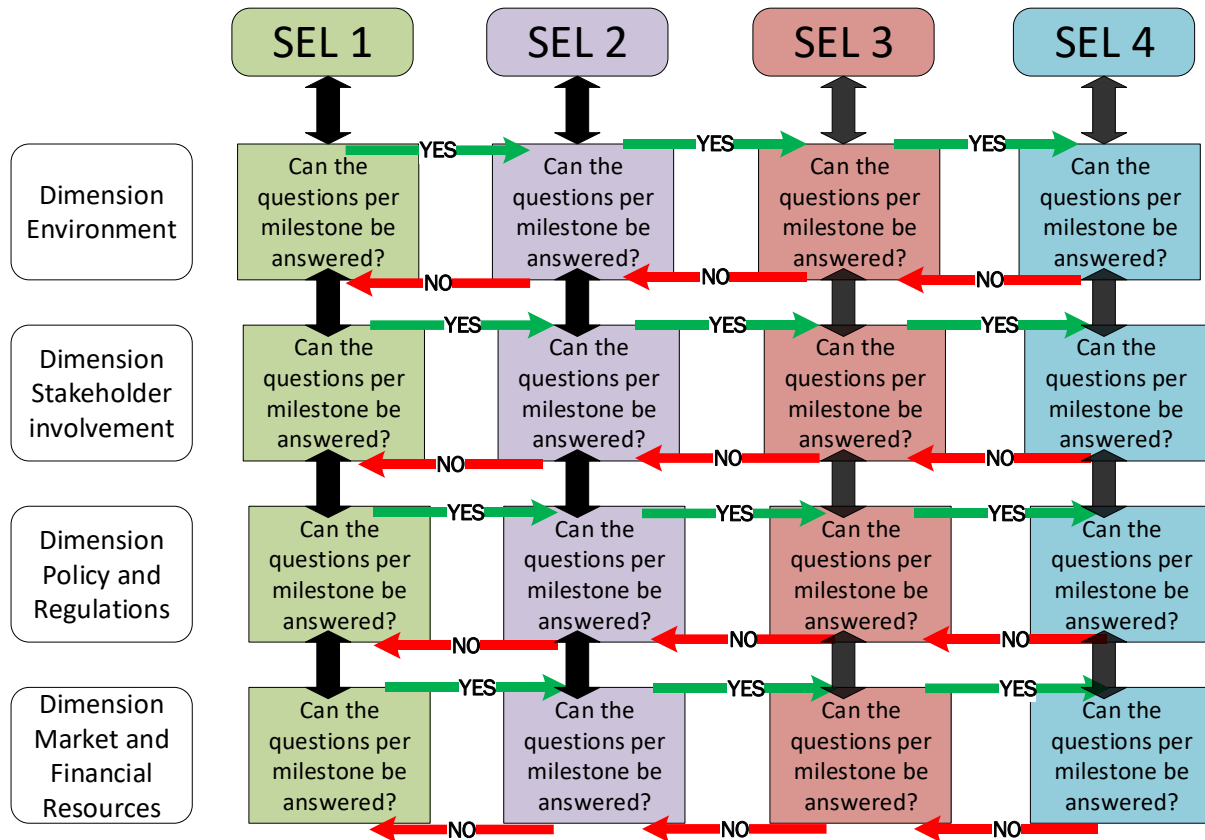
SEL 1

SEL 2

SEL 3

SEL 4

Dimension Environment

YES

YES

YES

Can the questions per milestone be answered?

Can the questions per milestone be answered?

Can the questions per milestone be answered?

Can the questions per milestone be answered?

NO

NO

NO

Dimension Stakeholder involvement

YES

YES

YES

Can the questions per milestone be answered?

Can the questions per milestone be answered?

Can the questions per milestone be answered?

Can the questions per milestone be answered?

NO

NO

NO

Dimension Policy and Regulations

YES

YES

YES

Can the questions per milestone be answered?

Can the questions per milestone be answered?

Can the questions per milestone be answered?

Can the questions per milestone be answered?

NO

NO

NO

Dimension Market and Financial Resources

YES

YES

YES

Can the questions per milestone be answered?

Can the questions per milestone be answered?

Can the questions per milestone be answered?

Can the questions per milestone be answered?

NO

NO

NO